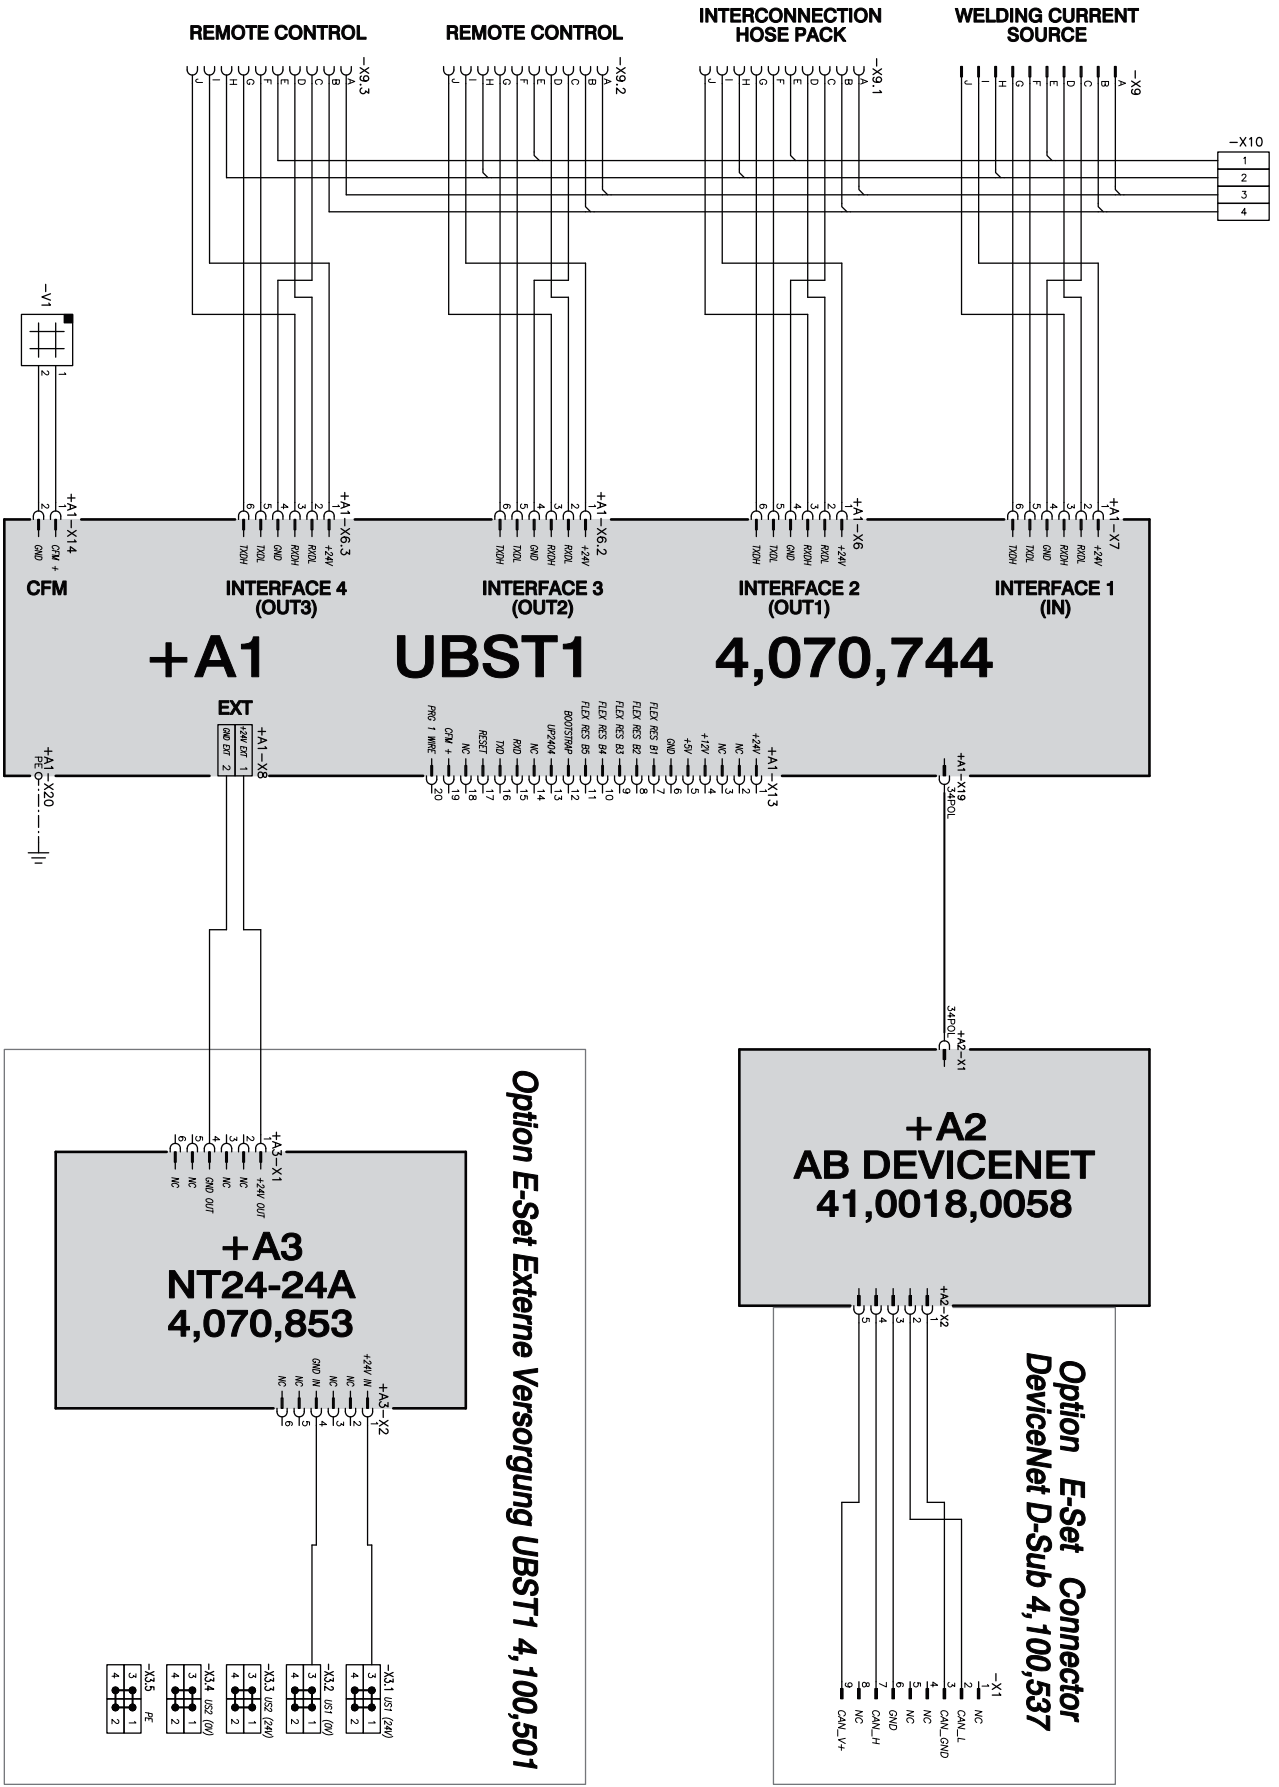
REMOTE CONTROL

REMOTE CONTROL

INTERCONNECTION HOSE PACK

WELDING CURRENT SOURCE

J I H G F E D C B A −X9.3

J I H G F E D C B A −X9.2

J I H G F E D C B A −X9.1

J I H G F E D C B A −X9

−X10
1
2
3
4

−V1
2 1

+A1−X14
2 1
GND CFM +

+A1−X6.3
6 5 4 3 2 1
TXDH TXDL GND RXDH RXDL +24V

+A1−X6.2
6 5 4 3 2 1
TXDH TXDL GND RXDH RXDL +24V

+A1−X6
6 5 4 3 2 1
TXDH TXDL GND RXDH RXDL +24V

+A1−X7
6 5 4 3 2 1
TXDH TXDL GND RXDH RXDL +24V

CFM

INTERFACE 4 (OUT3)

INTERFACE 3 (OUT2)

INTERFACE 2 (OUT1)

INTERFACE 1 (IN)

+A1

UBST1

4,070,744

EXT

+A1−X8
GND EXT 2
+24V EXT 1

+A1−X20
PE

PRG 1 WIRE 20
CFM + 19
NC 18
RESET 17
TXD 16
RXD 15
NC 14
UP24D4 13
BOOTSTRAP 12
FLEX RES B5 11
FLEX RES B4 10
FLEX RES B3 9
FLEX RES B2 8
FLEX RES B1 7
GND 6
+5V 5
+12V 4
NC 3
NC 2
+24V 1
+A1−X13

+A1−X19
34POL

34POL
+A2−X1

Option E-Set Externe Versorgung UBST1 4,100,501

+A3−X1
6 5 4 3 2 1
NC NC GND OUT NC NC +24V OUT

+A3
NT24-24A
4,070,853

NC NC GND IN NC NC +24V IN
6 5 4 3 2 1
+A3−X2

−X3.5
4 3
2 1
PE

−X3.4
4 3
2 1
US2 (0V)

−X3.3
4 3
2 1
US2 (24V)

−X3.2
4 3
2 1
US1 (0V)

−X3.1
4 3
2 1
US1 (24V)

+A2
AB DEVICENET
41,0018,0058

5 4 3 2 1
+A2−X2

Option E-Set Connector DeviceNet D-Sub 4,100,537

−X1
9 8 7 6 5 4 3 2 1
CAN_V+ NC CAN_H GND NC NC CAN_GND CAN_L NC